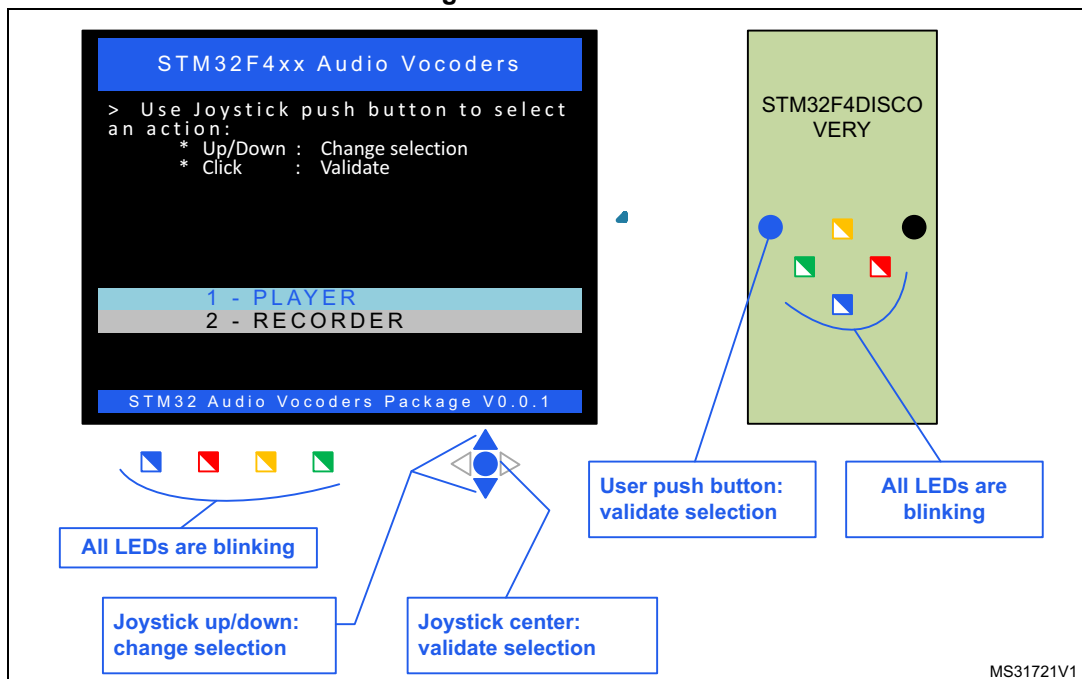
STM32F4xx Audio Vocoders

> Use Joystick push button to select an action:
* Up/Down : Change selection
* Click : Validate

1 - PLAYER
2 - RECORDER

STM32 Audio Vocoders Package V0.0.1

STM32F4DISCO VERY

All LEDs are blinking

Joystick up/down: change selection

Joystick center: validate selection

User push button: validate selection

All LEDs are blinking

MS31721V1